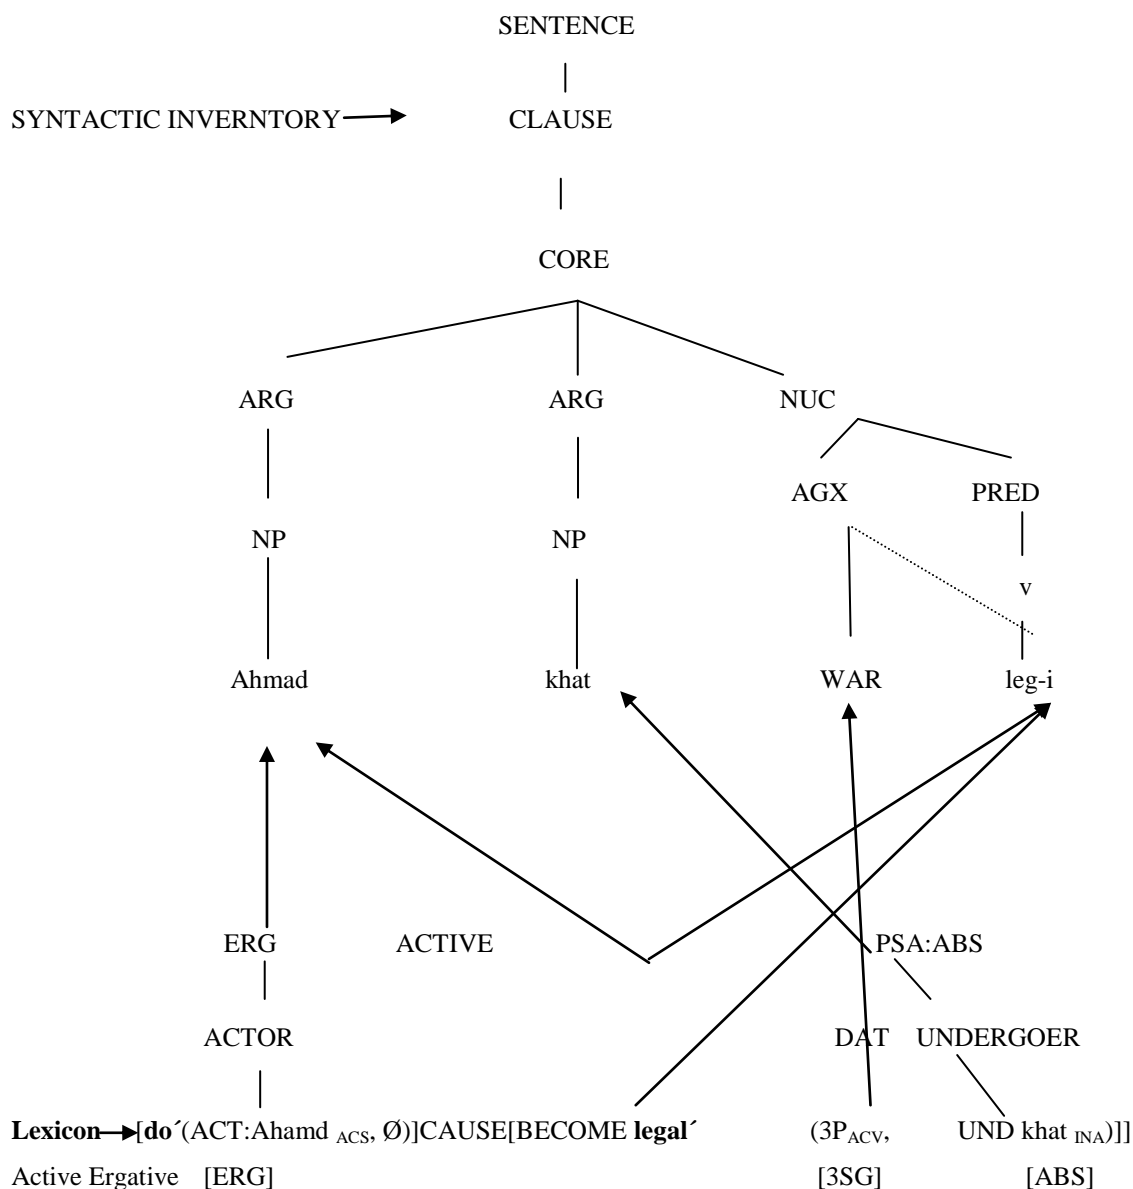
SENTENCE

SYNTACTIC INVERNTORY → CLAUSE

CORE

ARG ARG NUC

AGX PRED

NP NP

v

Ahmad khat WAR leg-i

ERG ACTIVE PSA:ABS

ACTOR DAT UNDERGOER

**Lexicon**→[**do´**(ACT:Ahamd $_{ACS}$, Ø)]CAUSE[BECOME **legal´** (3P$_{ACV}$, UND khat $_{INA}$)]]

Active Ergative [ERG] [3SG] [ABS]